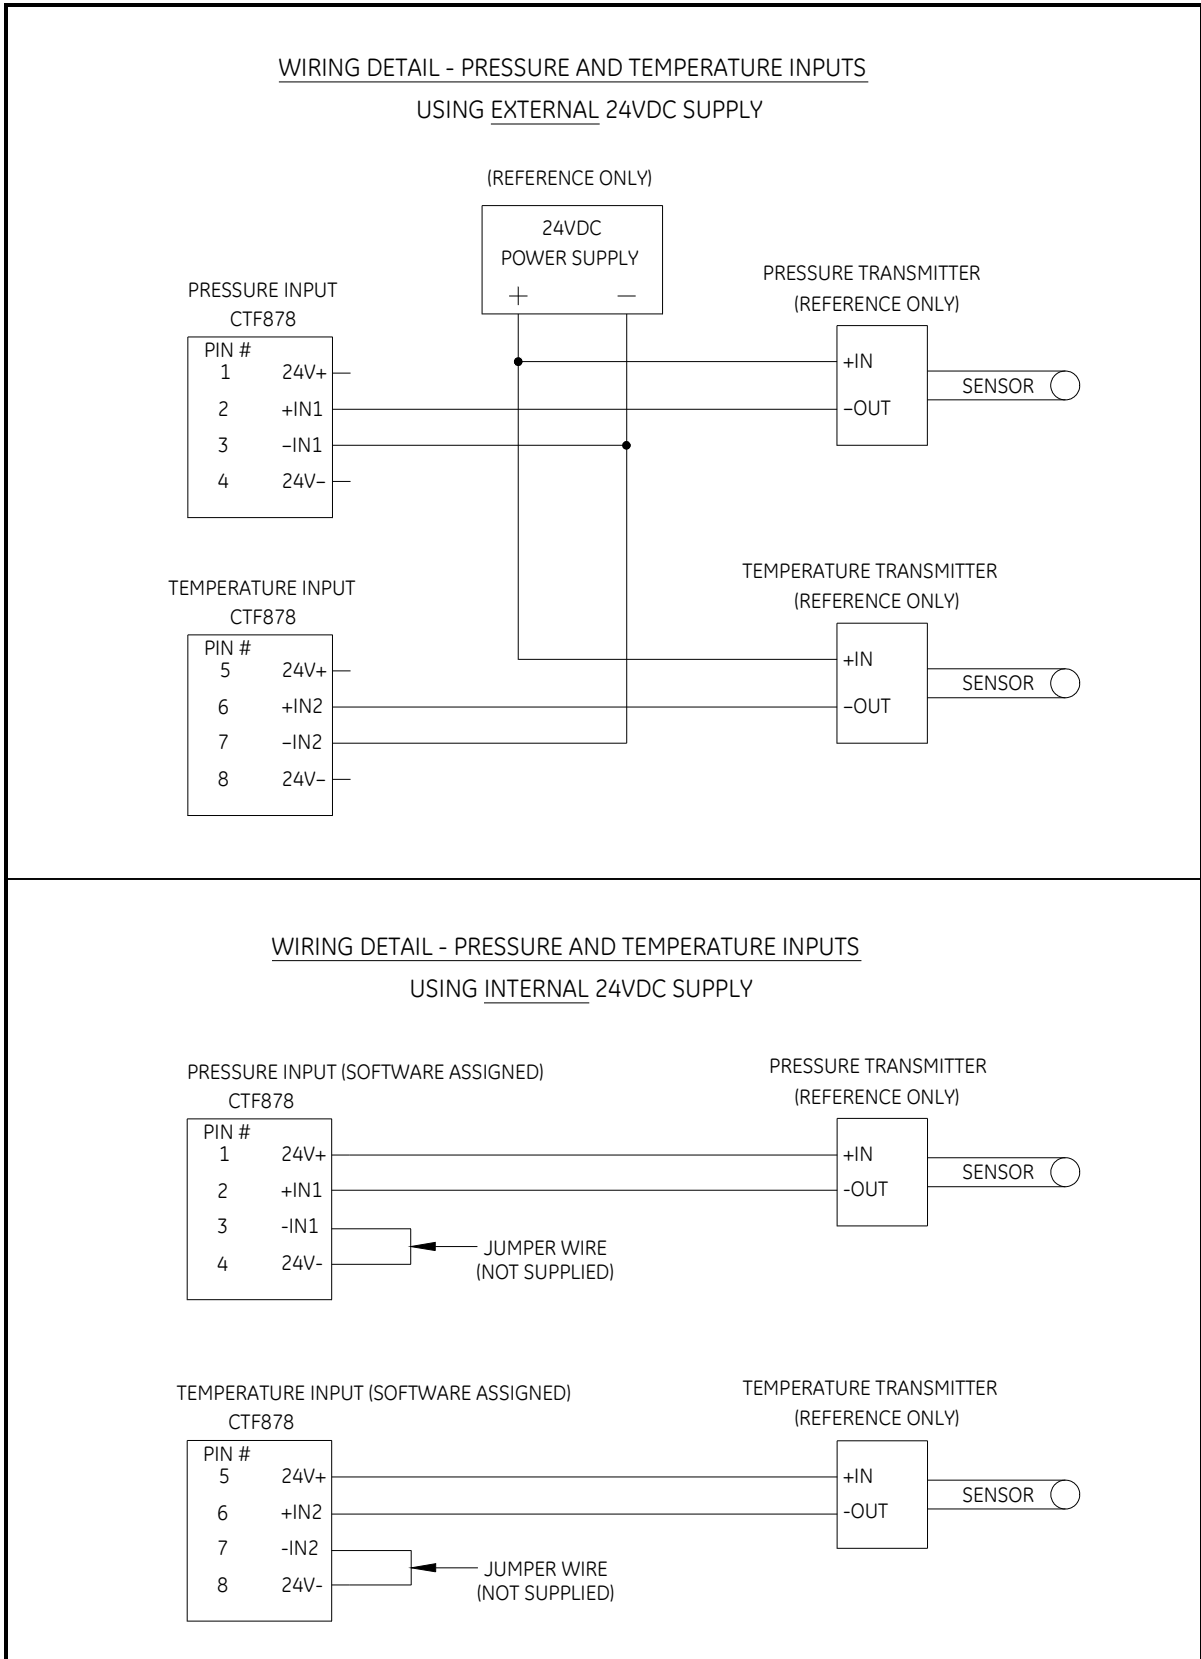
WIRING DETAIL - PRESSURE AND TEMPERATURE INPUTS

USING EXTERNAL 24VDC SUPPLY

(REFERENCE ONLY)

24VDC
POWER SUPPLY
+ −

PRESSURE INPUT
CTF878

| PIN # | |
|---|---|
| 1 | 24V+ |
| 2 | +IN1 |
| 3 | −IN1 |
| 4 | 24V− |

PRESSURE TRANSMITTER
(REFERENCE ONLY)

+IN
−OUT

SENSOR

TEMPERATURE INPUT
CTF878

| PIN # | |
|---|---|
| 5 | 24V+ |
| 6 | +IN2 |
| 7 | −IN2 |
| 8 | 24V− |

TEMPERATURE TRANSMITTER
(REFERENCE ONLY)

+IN
−OUT

SENSOR

WIRING DETAIL - PRESSURE AND TEMPERATURE INPUTS

USING INTERNAL 24VDC SUPPLY

PRESSURE INPUT (SOFTWARE ASSIGNED)
CTF878

| PIN # | |
|---|---|
| 1 | 24V+ |
| 2 | +IN1 |
| 3 | -IN1 |
| 4 | 24V- |

JUMPER WIRE
(NOT SUPPLIED)

PRESSURE TRANSMITTER
(REFERENCE ONLY)

+IN
-OUT

SENSOR

TEMPERATURE INPUT (SOFTWARE ASSIGNED)
CTF878

| PIN # | |
|---|---|
| 5 | 24V+ |
| 6 | +IN2 |
| 7 | -IN2 |
| 8 | 24V- |

JUMPER WIRE
(NOT SUPPLIED)

TEMPERATURE TRANSMITTER
(REFERENCE ONLY)

+IN
-OUT

SENSOR